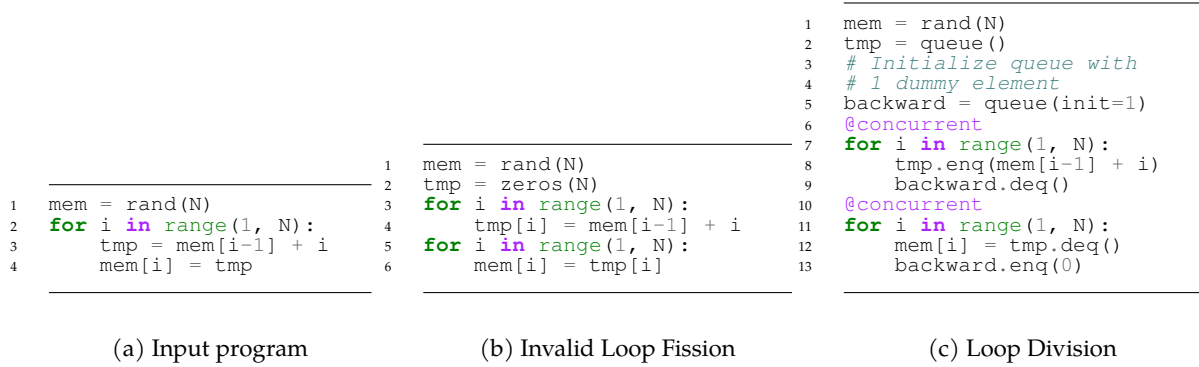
1 mem = rand(N)
2 for i in range(1, N):
3     tmp = mem[i-1] + i
4     mem[i] = tmp

(a) Input program

1 mem = rand(N)
2 tmp = zeros(N)
3 for i in range(1, N):
4     tmp[i] = mem[i-1] + i
5 for i in range(1, N):
6     mem[i] = tmp[i]

(b) Invalid Loop Fission

1 mem = rand(N)
2 tmp = queue()
3 # Initialize queue with
4 # 1 dummy element
5 backward = queue(init=1)
6 @concurrent
7 for i in range(1, N):
8     tmp.enq(mem[i-1] + i)
9     backward.deq()
10 @concurrent
11 for i in range(1, N):
12     mem[i] = tmp.deq()
13     backward.enq(0)

(c) Loop Division